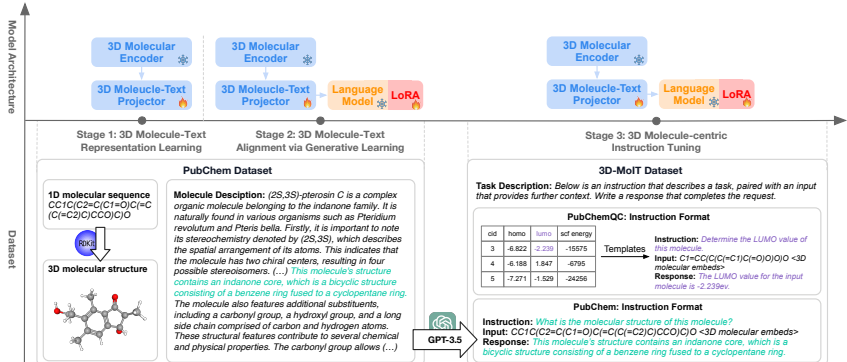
Model Architecture

3D Molecular Encoder

3D Moleucle-Text Projector

3D Molecular Encoder

3D Moleucle-Text Projector

Language Model

LoRA

3D Molecular Encoder

3D Moleucle-Text Projector

Language Model

LoRA

Stage 1: 3D Molecule-Text Representation Learning

Stage 2: 3D Molecule-Text Alignment via Generative Learning

Stage 3: 3D Molecule-centric Instruction Tuning

Dataset

PubChem Dataset

1D molecular sequence
CC1C(C2=C(C1=O)C=C(C(=C2)CCO)C)O

RDKit

3D molecular structure

Molecule Description: (2S,3S)-pterosin C is a complex organic molecule belonging to the indanone family. It is naturally found in various organisms such as Pteridium revolutum and Pteris bella. Firstly, it is important to note its stereochemistry denoted by (2S,3S), which describes the spatial arrangement of its atoms. This indicates that the molecule has two chiral centers, resulting in four possible stereoisomers. (…) This molecule's structure contains an indanone core, which is a bicyclic structure consisting of a benzene ring fused to a cyclopentane ring. The molecule also features additional substituents, including a carbonyl group, a hydroxyl group, and a long side chain comprised of carbon and hydrogen atoms. These structural features contribute to several chemical and physical properties. The carbonyl group allows (…)

GPT-3.5

3D-MoIT Dataset

Task Description: Below is an instruction that describes a task, paired with an input that provides further context. Write a response that appropriately completes the request.

PubChemQC: Instruction Format

| cid | homo | lumo | scf energy |
|---|---|---|---|
| 3 | -6.822 | -2.239 | -15575 |
| 4 | -6.188 | 1.847 | -6795 |
| 5 | -7.271 | -1.529 | -24256 |

Templates

Instruction: Determine the LUMO value of this molecule.
Input: C1=CC(C(C=C1)C(=O)O)O)O <3D molecular embeds>
Response: The LUMO value for the input molecule is -2.239ev.

PubChem: Instruction Format

Instruction: What is the molecular structure of this molecule?
Input: CC1C(C2=C(C1=O)C=C(C(=C2)CCO)C)O <3D molecular embeds>
Response: This molecule's structure contains an indanone core, which is a bicyclic structure consisting of a benzene ring fused to a cyclopentane ring.